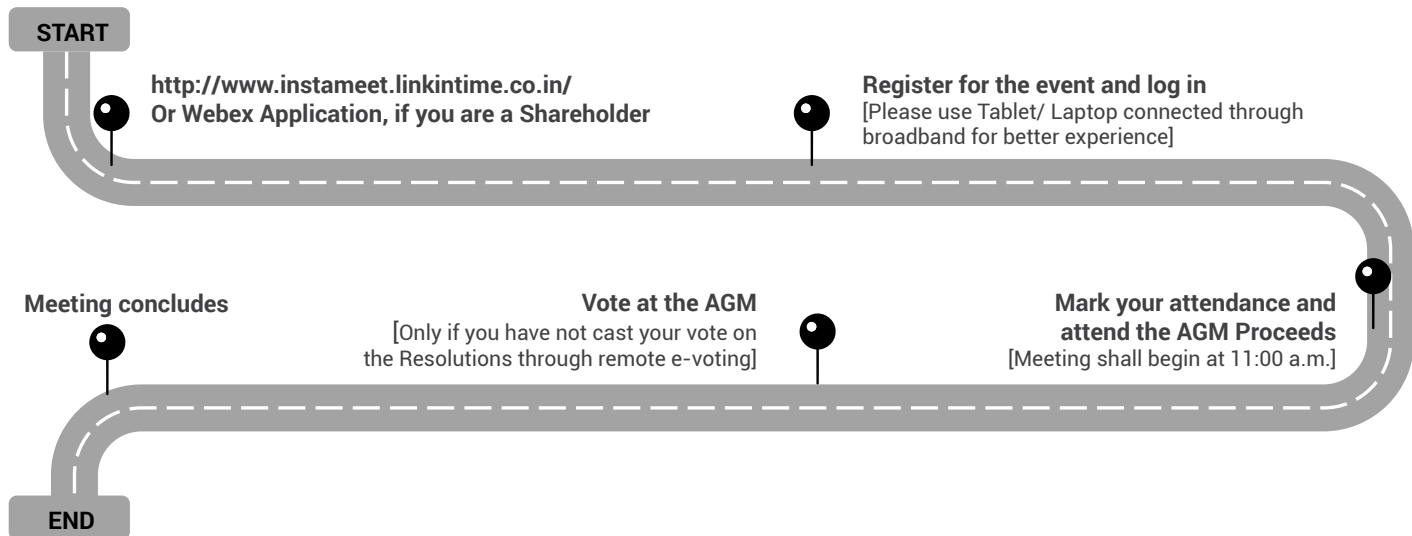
START

http://www.instameet.linkintime.co.in/
Or Webex Application, if you are a Shareholder

Register for the event and log in
[Please use Tablet/ Laptop connected through broadband for better experience]

Mark your attendance and attend the AGM Proceeds
[Meeting shall begin at 11:00 a.m.]

Vote at the AGM
[Only if you have not cast your vote on the Resolutions through remote e-voting]

Meeting concludes

END